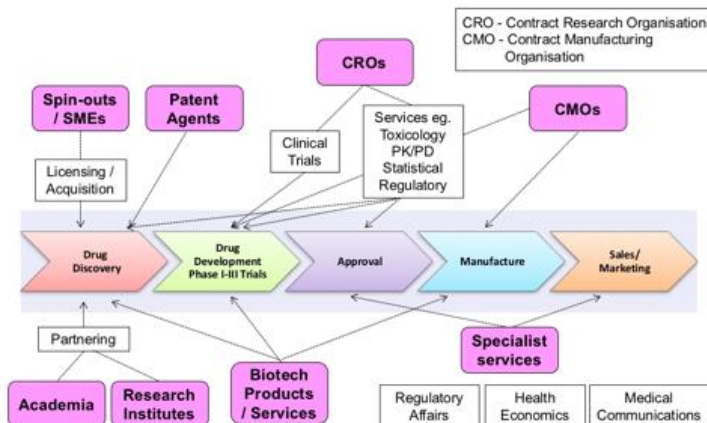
CRO - Contract Research Organisation
CMO - Contract Manufacturing Organisation

CROs

Spin-outs / SMEs

Patent Agents

CMOs

Clinical Trials

Services eg. Toxicology PK/PD Statistical Regulatory

Licensing / Acquisition

Drug Discovery

Drug Development Phase I-III Trials

Approval

Manufacture

Sales/ Marketing

Partnering

Specialist services

Biotech Products / Services

Academia

Research Institutes

Regulatory Affairs

Health Economics

Medical Communications